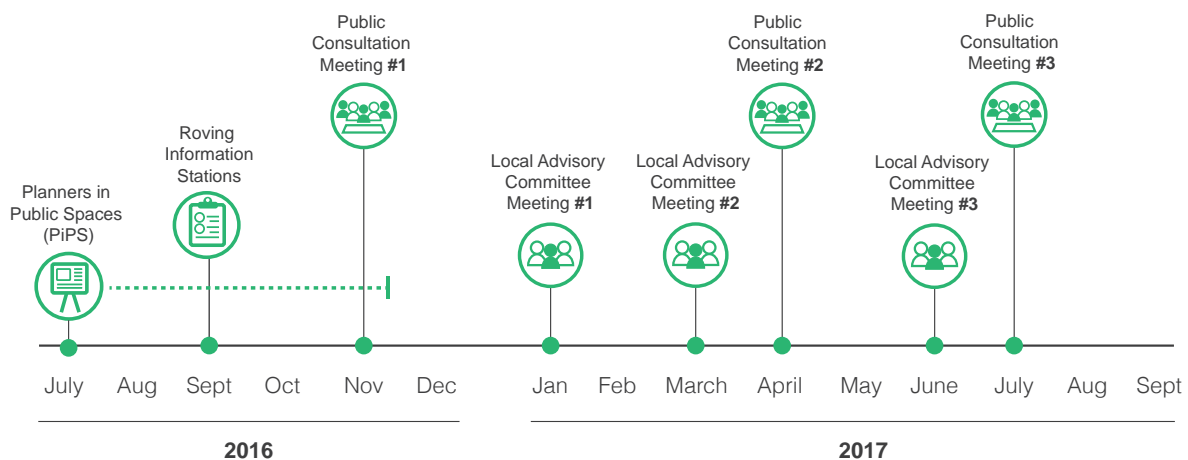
Planners in Public Spaces (PiPS)

Roving Information Stations

Public Consultation Meeting **#1**

Local Advisory Committee Meeting **#1**

Local Advisory Committee Meeting **#2**

Public Consultation Meeting **#2**

Local Advisory Committee Meeting **#3**

Public Consultation Meeting **#3**

July Aug Sept Oct Nov Dec Jan Feb March April May June July Aug Sept

**2016**

**2017**